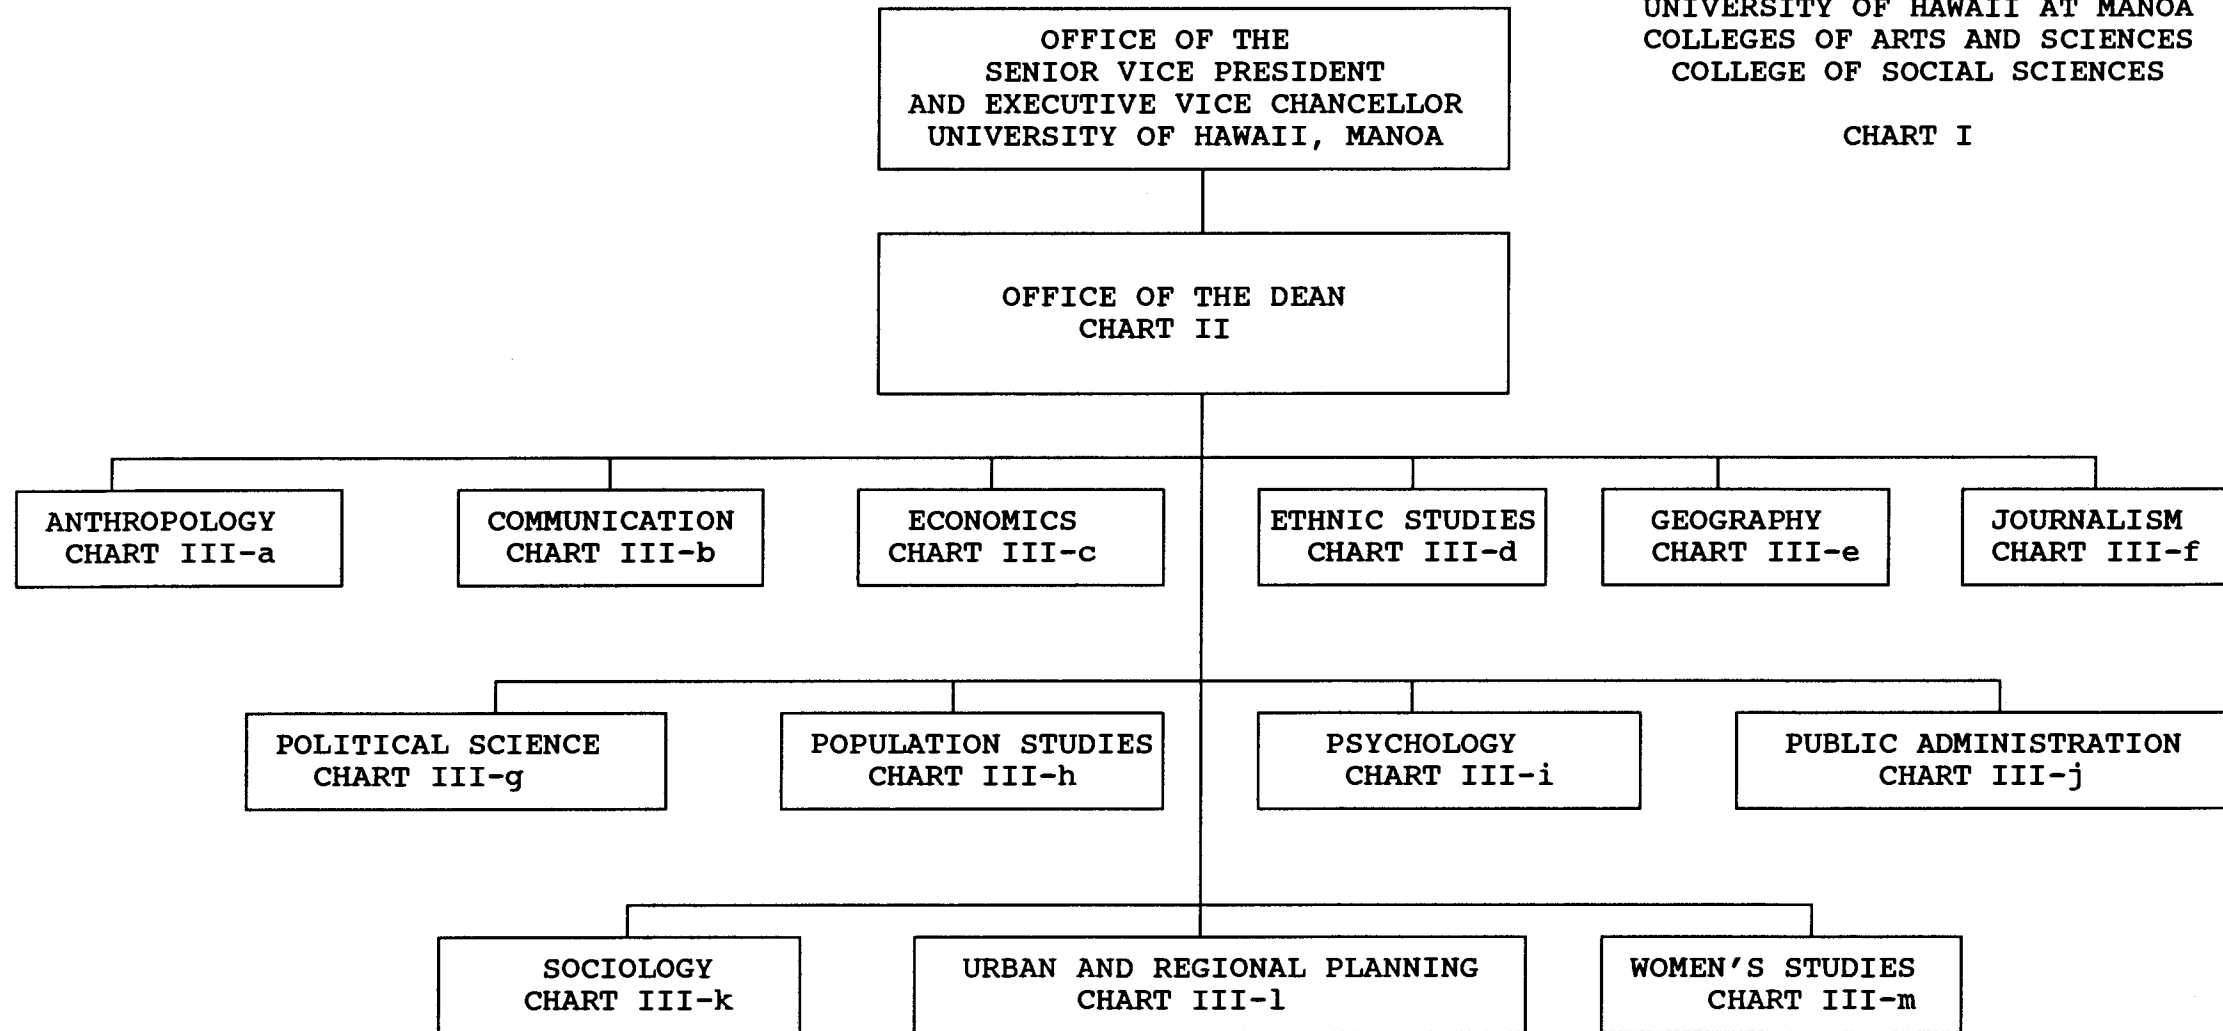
UNIVERSITY OF HAWAII AT MANOA
COLLEGES OF ARTS AND SCIENCES
COLLEGE OF SOCIAL SCIENCES

CHART I

OFFICE OF THE
SENIOR VICE PRESIDENT
AND EXECUTIVE VICE CHANCELLOR
UNIVERSITY OF HAWAII, MANOA

OFFICE OF THE DEAN
CHART II

ANTHROPOLOGY
CHART III-a

COMMUNICATION
CHART III-b

ECONOMICS
CHART III-c

ETHNIC STUDIES
CHART III-d

GEOGRAPHY
CHART III-e

JOURNALISM
CHART III-f

POLITICAL SCIENCE
CHART III-g

POPULATION STUDIES
CHART III-h

PSYCHOLOGY
CHART III-i

PUBLIC ADMINISTRATION
CHART III-j

SOCIOLOGY
CHART III-k

URBAN AND REGIONAL PLANNING
CHART III-l

WOMEN'S STUDIES
CHART III-m